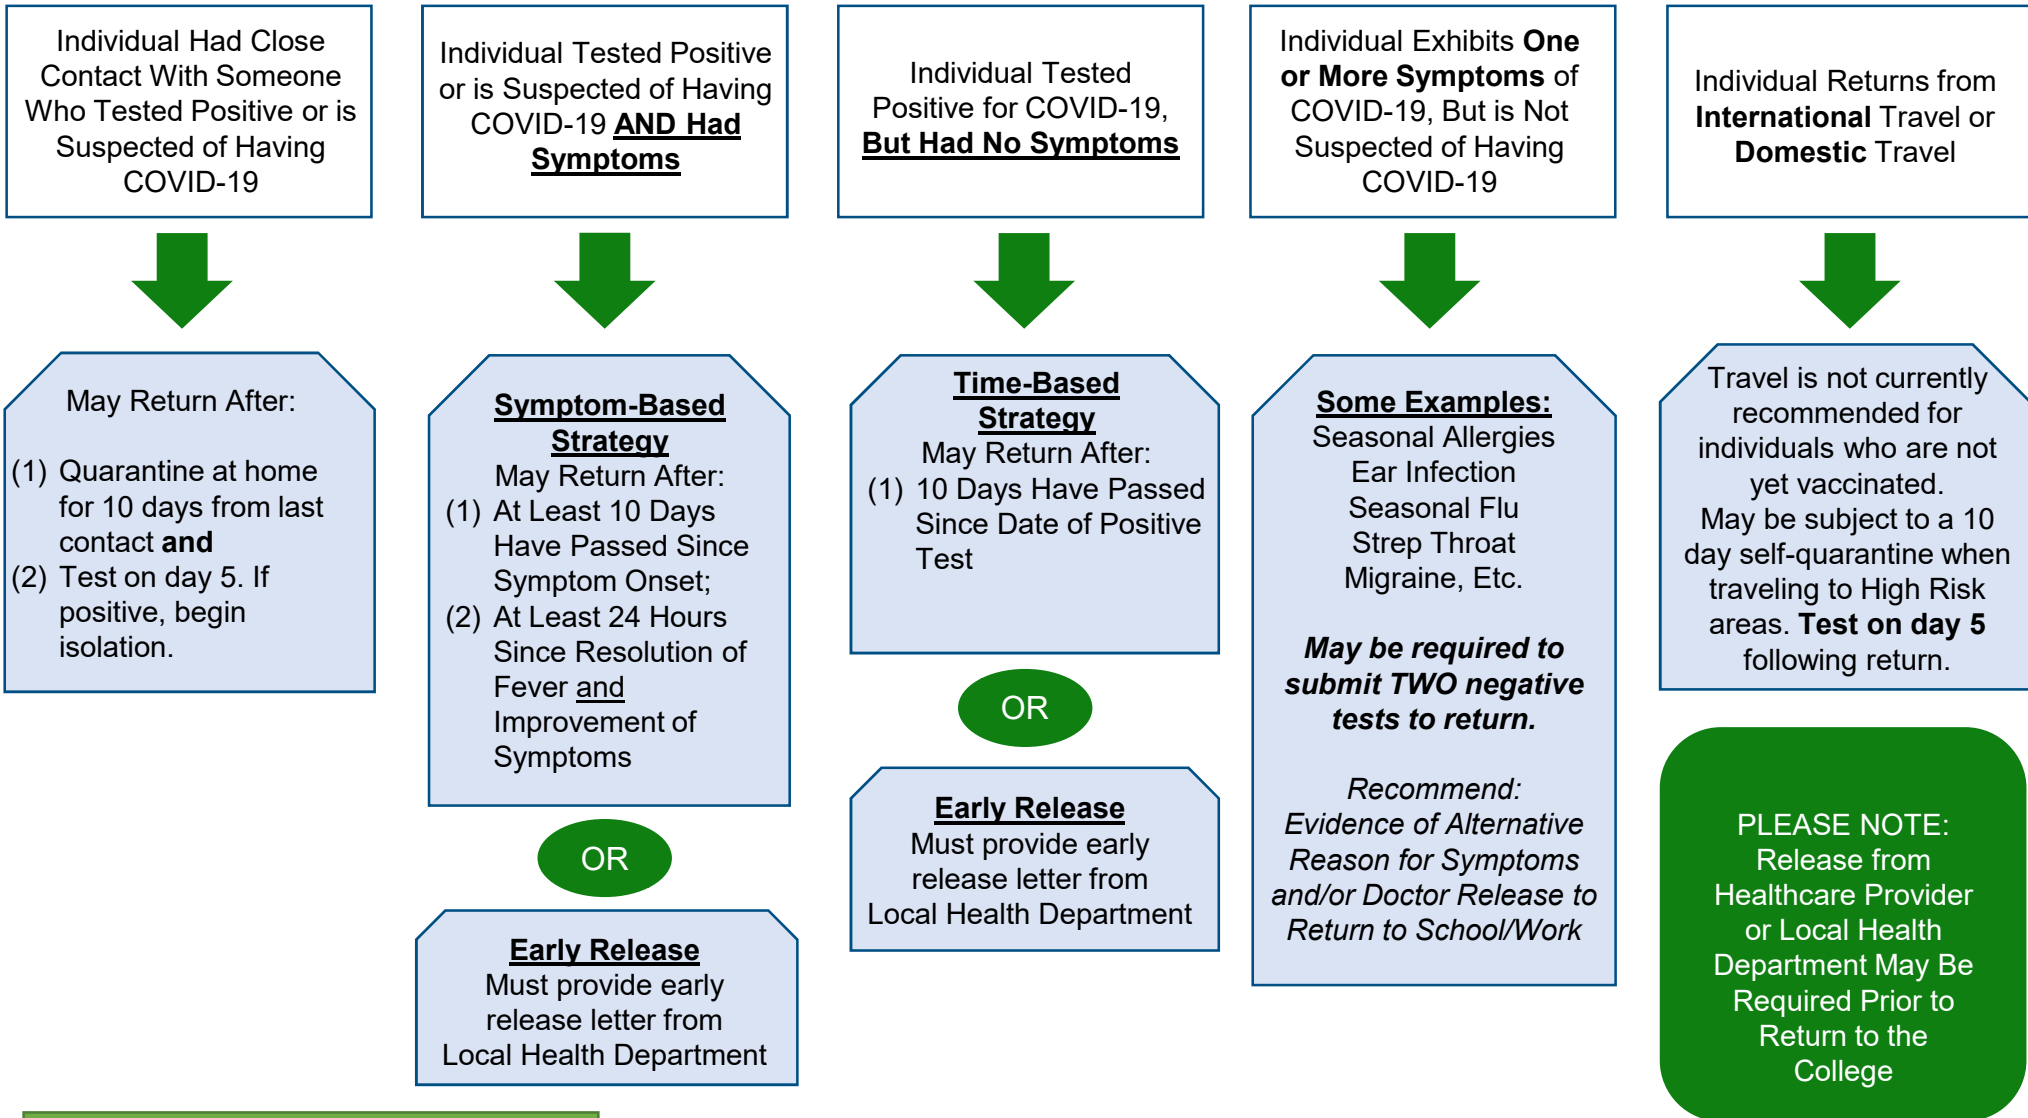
Individual Had Close Contact With Someone Who Tested Positive or is Suspected of Having COVID-19

May Return After:

(1) Quarantine at home for 10 days from last contact **and**
(2) Test on day 5. If positive, begin isolation.

Individual Tested Positive or is Suspected of Having COVID-19 **AND Had Symptoms**

**Symptom-Based Strategy**
May Return After:
(1) At Least 10 Days Have Passed Since Symptom Onset;
(2) At Least 24 Hours Since Resolution of Fever and Improvement of Symptoms

OR

**Early Release**
Must provide early release letter from Local Health Department

Individual Tested Positive for COVID-19, **But Had No Symptoms**

**Time-Based Strategy**
May Return After:
(1) 10 Days Have Passed Since Date of Positive Test

OR

**Early Release**
Must provide early release letter from Local Health Department

Individual Exhibits **One or More Symptoms** of COVID-19, But is Not Suspected of Having COVID-19

**Some Examples:**
Seasonal Allergies
Ear Infection
Seasonal Flu
Strep Throat
Migraine, Etc.

***May be required to submit TWO negative tests to return.***

*Recommend:*
*Evidence of Alternative Reason for Symptoms and/or Doctor Release to Return to School/Work*

Individual Returns from **International** Travel or **Domestic** Travel

Travel is not currently recommended for individuals who are not yet vaccinated. May be subject to a 10 day self-quarantine when traveling to High Risk areas. **Test on day 5** following return.

PLEASE NOTE:
Release from Healthcare Provider or Local Health Department May Be Required Prior to Return to the College